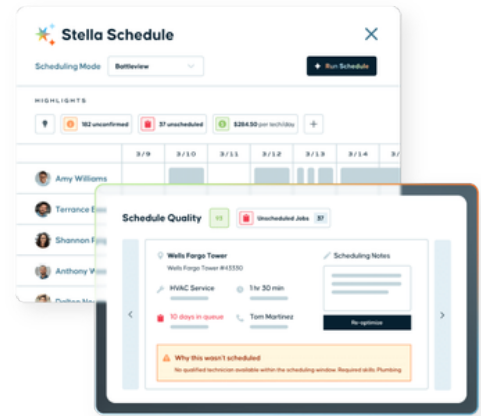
Stella Schedule

Scheduling Mode Battleview

Run Schedule

HIGHLIGHTS

182 unconfirmed 37 unscheduled $284.50 per tech/day +

3/9 3/10 3/11 3/12 3/13 3/14 3/

Amy Williams

Terrance E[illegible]

Shannon F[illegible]

Anthony W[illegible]

Dalton N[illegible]

Schedule Quality 98 Unscheduled Jobs 37

Wells Fargo Tower

Wells Fargo Tower #45330

Scheduling Notes

HVAC Service

1 hr 30 min

10 days in queue

Tom Martinez

Re-optimize

Why this wasn't scheduled

No qualified technician available within the scheduling window. Required skills: Plumbing